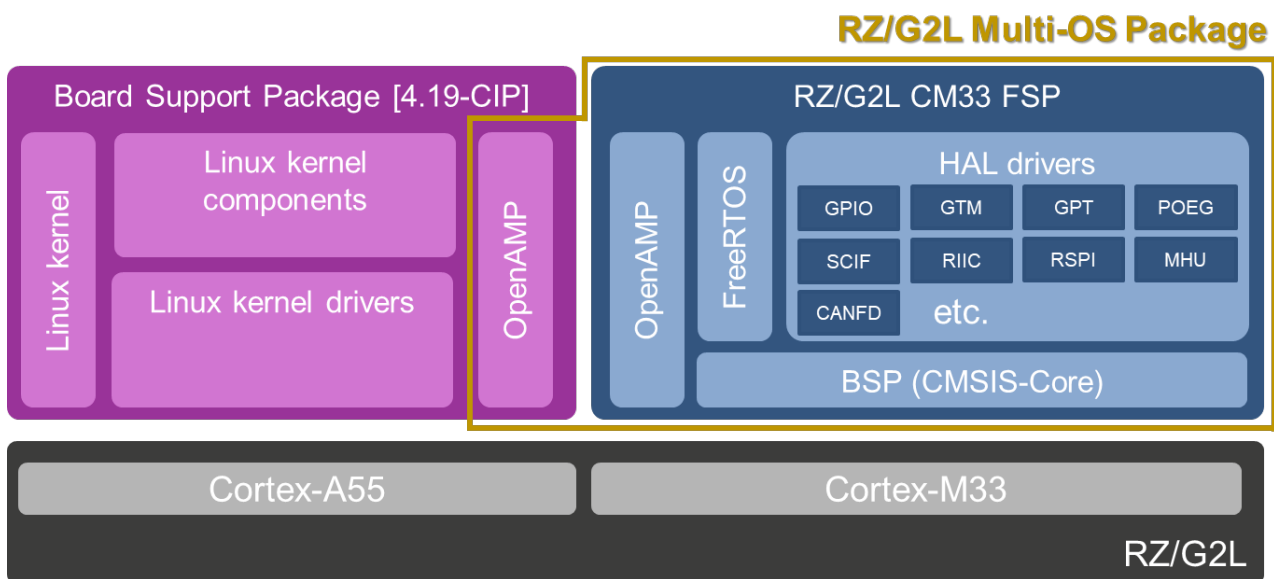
RZ/G2L Multi-OS Package

Board Support Package [4.19-CIP]

Linux kernel

Linux kernel components

Linux kernel drivers

OpenAMP

RZ/G2L CM33 FSP

OpenAMP

FreeRTOS

HAL drivers

GPIO

GTM

GPT

POEG

SCIF

RIIC

RSPI

MHU

CANFD

etc.

BSP (CMSIS-Core)

Cortex-A55

Cortex-M33

RZ/G2L